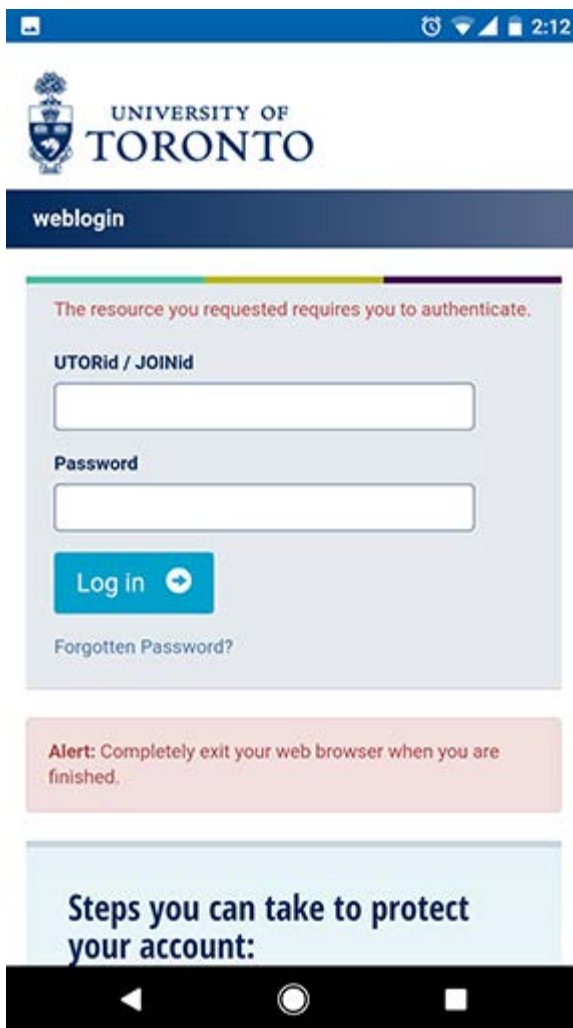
2:12

UNIVERSITY OF
TORONTO

weblogin

The resource you requested requires you to authenticate.

UTORid / JOINid

Password

Log in

Forgotten Password?

Alert: Completely exit your web browser when you are finished.

Steps you can take to protect your account: